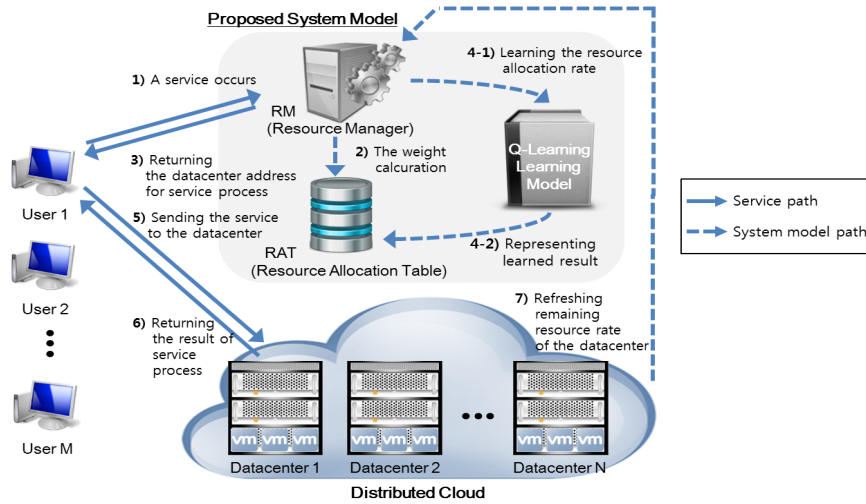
Proposed System Model

1) A service occurs

RM (Resource Manager)

4-1) Learning the resource allocation rate

Q-Learning Learning Model

2) The weight calcuration

3) Returning the datacenter address for service process

RAT (Resource Allocation Table)

4-2) Representing learned result

5) Sending the service to the datacenter

User 1

User 2

User M

6) Returning the result of service process

7) Refreshing remaining resource rate of the datacenter

vm vm vm

vm vm vm

vm vm vm

Datacenter 1

Datacenter 2

Datacenter N

Distributed Cloud

Service path

System model path